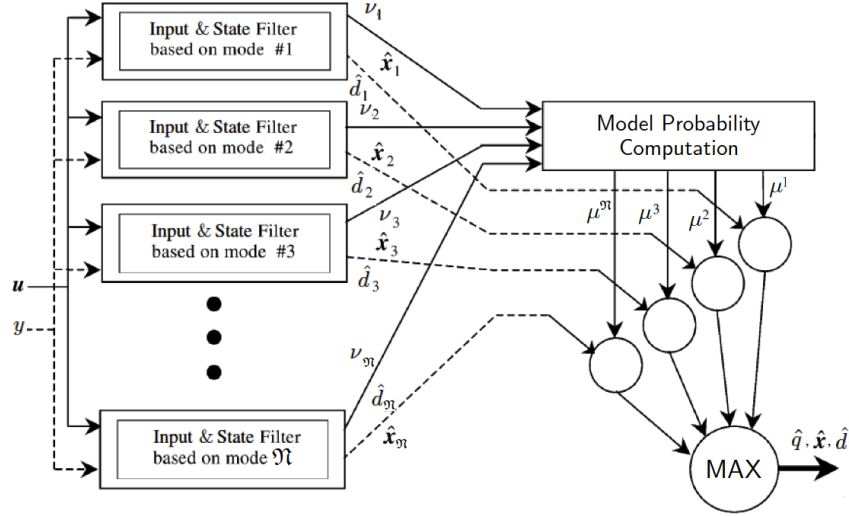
Input & State Filter based on mode #1

$\nu_1$

$\hat{\boldsymbol{x}}_1$

$\hat{d}_1$

Input & State Filter based on mode #2

$\nu_2$

$\hat{\boldsymbol{x}}_2$

$\hat{d}_2$

Input & State Filter based on mode #3

$\nu_3$

$\hat{\boldsymbol{x}}_3$

$\hat{d}_3$

$\boldsymbol{u}$

$y$

Input & State Filter based on mode $\mathfrak{N}$

$\nu_{\mathfrak{N}}$

$\hat{d}_{\mathfrak{N}}$

$\hat{\boldsymbol{x}}_{\mathfrak{N}}$

Model Probability Computation

$\mu^{\mathfrak{N}}$

$\mu^3$

$\mu^2$

$\mu^1$

MAX

$\hat{q}, \hat{\boldsymbol{x}}, \hat{d}$